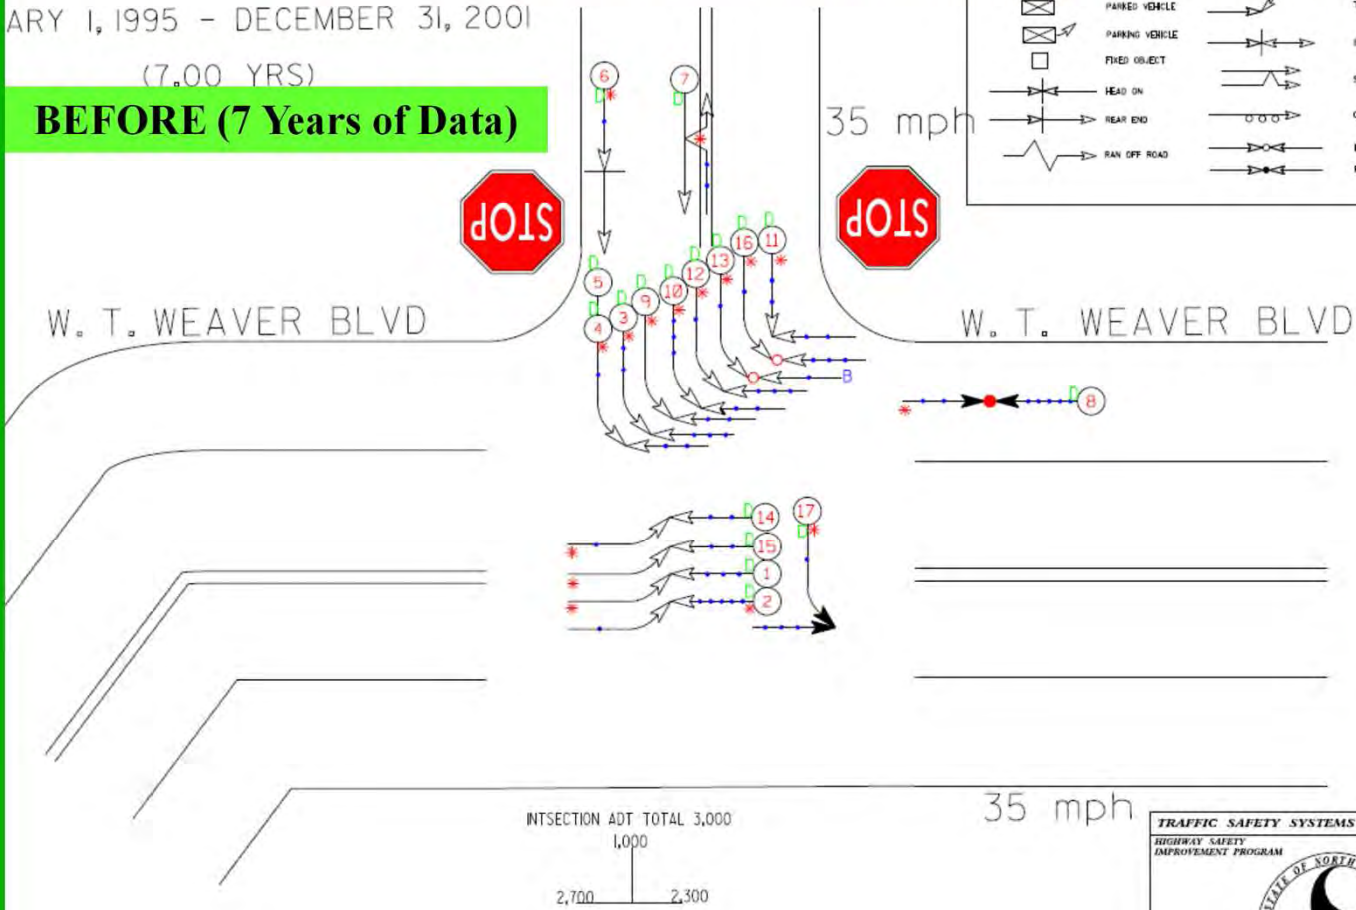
ARY 1, 1995 - DECEMBER 31, 2001

(7.00 YRS)

BEFORE (7 Years of Data)

PARKED VEHICLE
PARKING VEHICLE
FIXED OBJECT
HEAD ON
REAR END
RAN OFF ROAD

35 mph

STOP

STOP

6
7
16
11
13
12
10
9
3
4
5
B
8
14
15
1
2
17

W. T. WEAVER BLVD

W. T. WEAVER BLVD

35 mph

INTSECTION ADT TOTAL 3,000
1,000
2,700
2,300

TRAFFIC SAFETY SYSTEMS
HIGHWAY SAFETY IMPROVEMENT PROGRAM
STATE OF NORTH